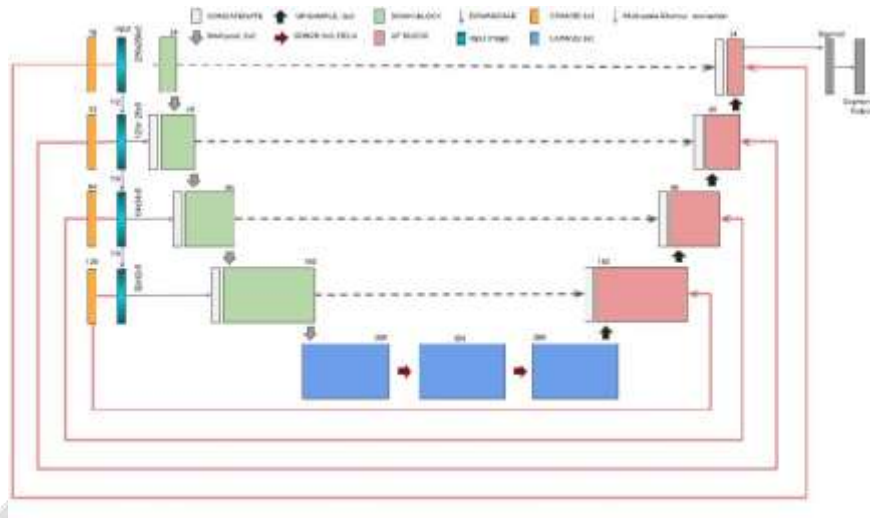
CONCATENATE
UP-SAMPLE 2x2
DOWN BLOCK
DOWNSCALE
CONV2D 1x1
Multi-scale features connection
MaxPool 2x2
DENSE 3x3 CELL
UP BLOCK
INPUT image
CONV2D 3x3

16
16
32
32
64
64
128
128
256
256
256
128
64
32
16

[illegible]
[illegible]
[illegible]
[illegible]

Sigmoid
Segment Output